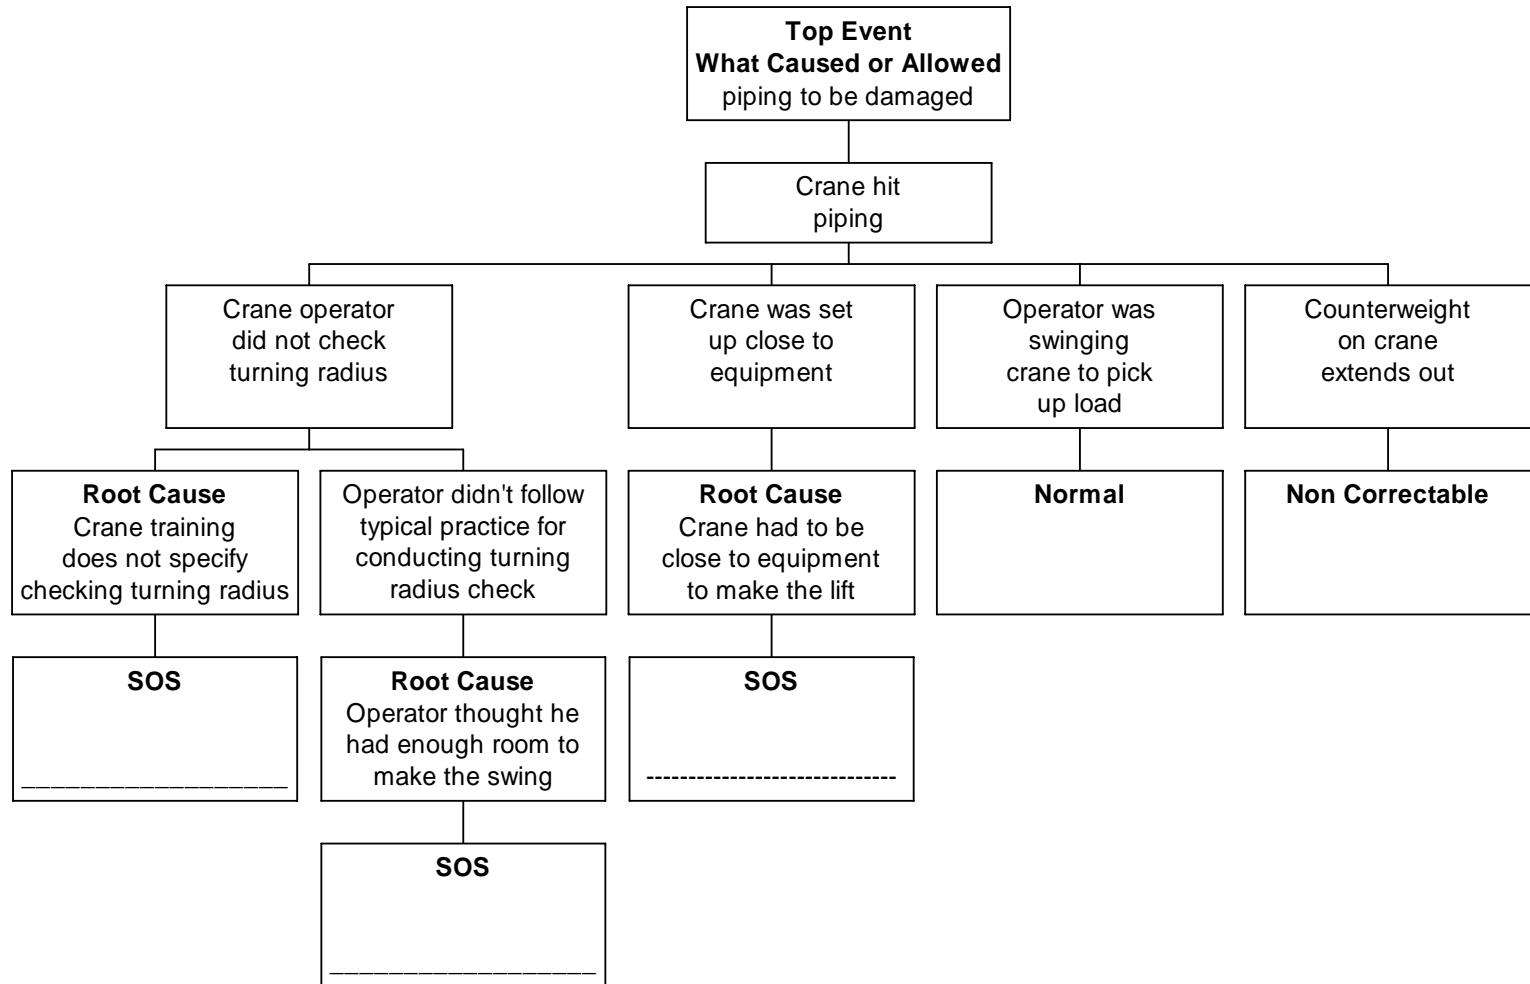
**Top Event**
**What Caused or Allowed**
piping to be damaged

Crane hit piping

Crane operator did not check turning radius

**Root Cause**
Crane training does not specify checking turning radius

**SOS**
__________________

Operator didn't follow typical practice for conducting turning radius check

**Root Cause**
Operator thought he had enough room to make the swing

**SOS**
__________________

Crane was set up close to equipment

**Root Cause**
Crane had to be close to equipment to make the lift

**SOS**
-----------------------------

Operator was swinging crane to pick up load

**Normal**

Counterweight on crane extends out

**Non Correctable**